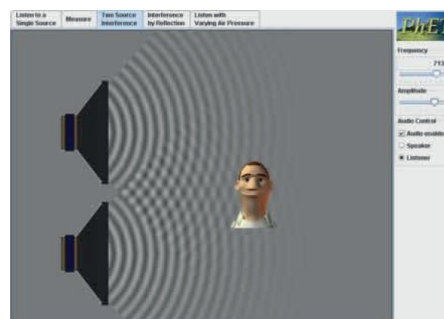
Listen to a Single Source

Measure

Two Source Interference

Interference by Reflection

Listen with Varying Air Pressure

PhET

Frequency

713

Amplitude

Audio Control

Audio enabled

Speaker

Listener